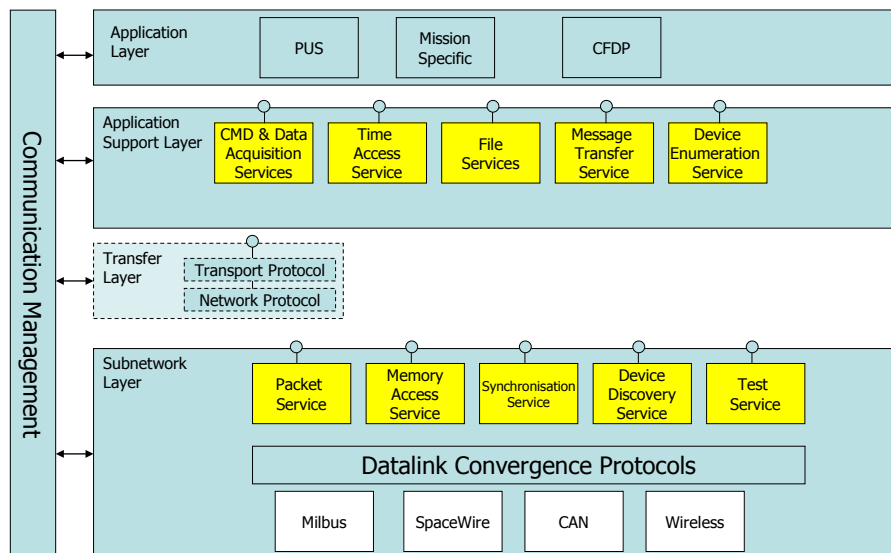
Communication Management

Application Layer

PUS

Mission Specific

CFDP

Application Support Layer

CMD & Data Acquisition Services

Time Access Service

File Services

Message Transfer Service

Device Enumeration Service

Transfer Layer

Transport Protocol

Network Protocol

Subnetwork Layer

Packet Service

Memory Access Service

Synchronisation Service

Device Discovery Service

Test Service

Datalink Convergence Protocols

Milbus

SpaceWire

CAN

Wireless